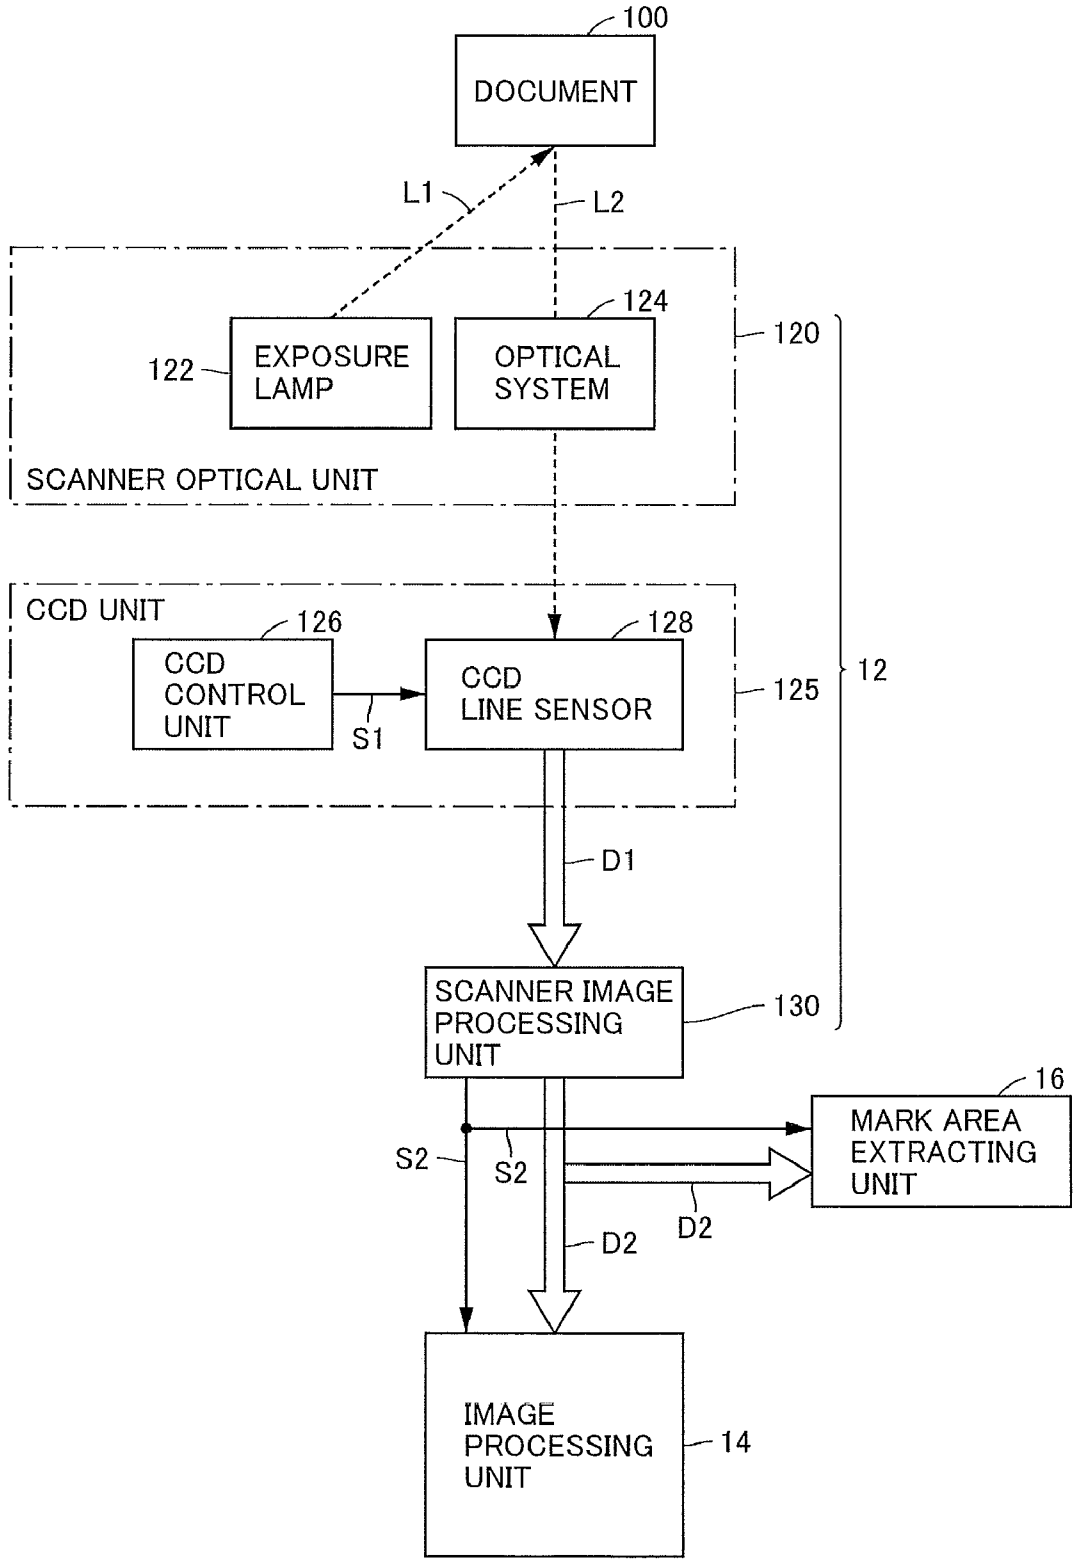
100
DOCUMENT

L1
L2

124
120
122
EXPOSURE LAMP
OPTICAL SYSTEM

SCANNER OPTICAL UNIT

CCD UNIT
126
128
CCD CONTROL UNIT
CCD LINE SENSOR
125
12
S1

D1

SCANNER IMAGE PROCESSING UNIT
130

16
MARK AREA EXTRACTING UNIT
S2
S2
D2
D2

IMAGE PROCESSING UNIT
14